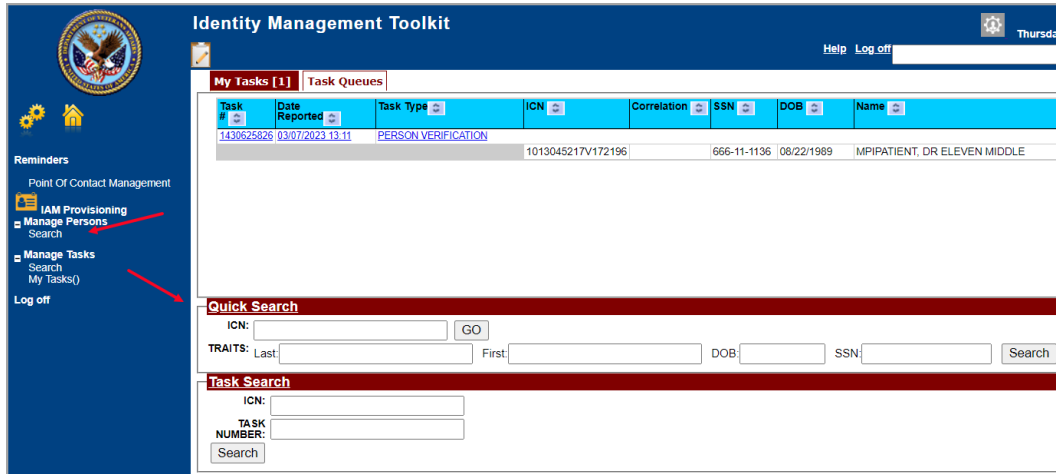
Identity Management Toolkit

Thursda

Help Log off

Reminders

Point Of Contact Management

IAM Provisioning
Manage Persons
Search

Manage Tasks
Search
My Tasks()

Log off

My Tasks [1] | Task Queues

| Task # | Date Reported | Task Type | ICN | Correlation | SSN | DOB | Name |
|---|---|---|---|---|---|---|---|
| 1430625826 | 03/07/2023 13:11 | PERSON VERIFICATION | | | | | |
| | | | 1013045217V172196 | | 666-11-1136 | 08/22/1989 | MPIPATIENT, DR ELEVEN MIDDLE |

Quick Search

ICN: GO

TRAITS: Last: First: DOB: SSN: Search

Task Search

ICN:

TASK NUMBER:

Search